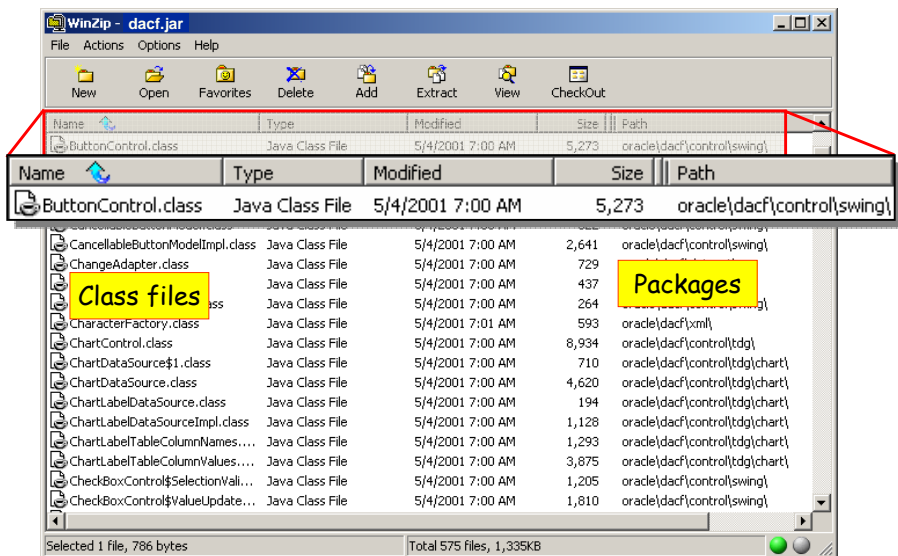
WinZip - dacf.jar

File Actions Options Help

New Open Favorites Delete Add Extract View CheckOut

| Name | Type | Modified | Size | Path |
|---|---|---|---|---|
| ButtonControl.class | Java Class File | 5/4/2001 7:00 AM | 5,273 | oracle\dacf\control\swing\ |

| Name | Type | Modified | Size | Path |
|---|---|---|---|---|
| ButtonControl.class | Java Class File | 5/4/2001 7:00 AM | 5,273 | oracle\dacf\control\swing\ |
| CancellableButtonModelImpl.class | Java Class File | 5/4/2001 7:00 AM | 2,641 | oracle\dacf\control\swing\ |
| ChangeAdapter.class | Java Class File | 5/4/2001 7:00 AM | 729 | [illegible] |
| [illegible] | Java Class File | 5/4/2001 7:00 AM | 437 | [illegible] |
| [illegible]ss | Java Class File | 5/4/2001 7:00 AM | 264 | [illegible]ing\ |
| CharacterFactory.class | Java Class File | 5/4/2001 7:01 AM | 593 | oracle\dacf\xml\ |
| ChartControl.class | Java Class File | 5/4/2001 7:00 AM | 8,934 | oracle\dacf\control\tdg\ |
| ChartDataSource$1.class | Java Class File | 5/4/2001 7:00 AM | 710 | oracle\dacf\control\tdg\chart\ |
| ChartDataSource.class | Java Class File | 5/4/2001 7:00 AM | 4,620 | oracle\dacf\control\tdg\chart\ |
| ChartLabelDataSource.class | Java Class File | 5/4/2001 7:00 AM | 194 | oracle\dacf\control\tdg\chart\ |
| ChartLabelDataSourceImpl.class | Java Class File | 5/4/2001 7:00 AM | 1,128 | oracle\dacf\control\tdg\chart\ |
| ChartLabelTableColumnNames.... | Java Class File | 5/4/2001 7:00 AM | 1,293 | oracle\dacf\control\tdg\chart\ |
| ChartLabelTableColumnValues.... | Java Class File | 5/4/2001 7:00 AM | 3,875 | oracle\dacf\control\tdg\chart\ |
| CheckBoxControl$SelectionVali... | Java Class File | 5/4/2001 7:00 AM | 1,205 | oracle\dacf\control\swing\ |
| CheckBoxControl$ValueUpdate.... | Java Class File | 5/4/2001 7:00 AM | 1,810 | oracle\dacf\control\swing\ |

Class files

Packages

Selected 1 file, 786 bytes

Total 575 files, 1,335KB